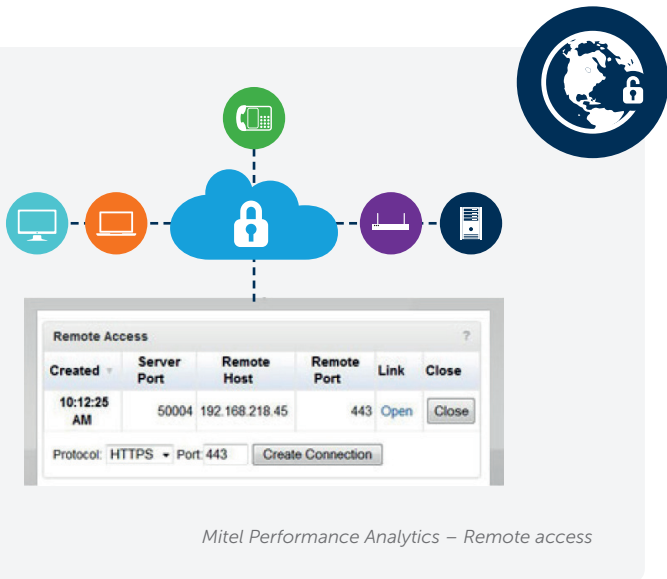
Remote Access ?

| Created | Server Port | Remote Host | Remote Port | Link | Close |
|---|---|---|---|---|---|
| 10:12:25 AM | 50004 | 192.168.218.45 | 443 | Open | Close |

Protocol: HTTPS Port 443 Create Connection

Mitel Performance Analytics – Remote access